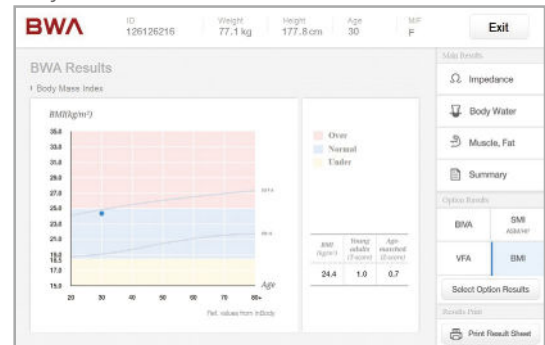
BWA

ID 126126215 | Weight 77.1 kg | Height 177.8 cm | Age 30 | M/F F

Exit

BWA Results

› Body Mass Index

BMI(kg/m²)

35.0
33.0
31.0
29.0
27.0
25.0
23.0
21.0
19.0
18.5
17.0
15.0

20 30 40 50 60 70 80+

Age

Ref. values from InBody

Over
Normal
Under

| BMI (kg/m²) | Young adults (T-score) | Age-matched (Z-score) |
|---|---|---|
| 24.4 | 1.0 | 0.7 |

Main Results

Impedance

Body Water

Muscle, Fat

Summary

Option Results

BIVA

SMI

VFA

BMI

Select Option Results

Results Print

Print Result Sheet